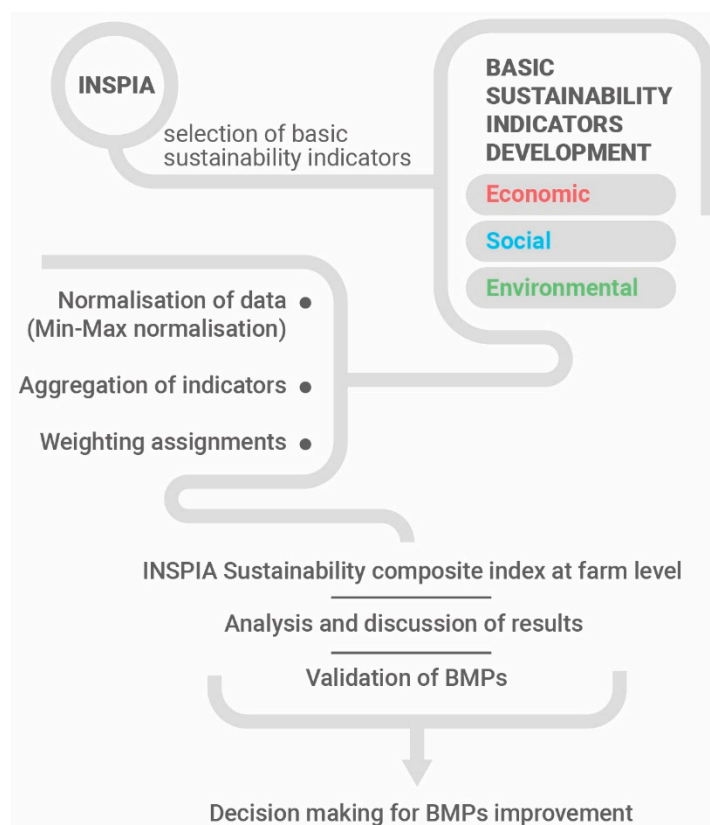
INSPIA

selection of basic sustainability indicators

BASIC SUSTAINABILITY INDICATORS DEVELOPMENT

Economic

Social

Environmental

Normalisation of data (Min-Max normalisation)

Aggregation of indicators

Weighting assignments

INSPIA Sustainability composite index at farm level

Analysis and discussion of results

Validation of BMPs

Decision making for BMPs improvement